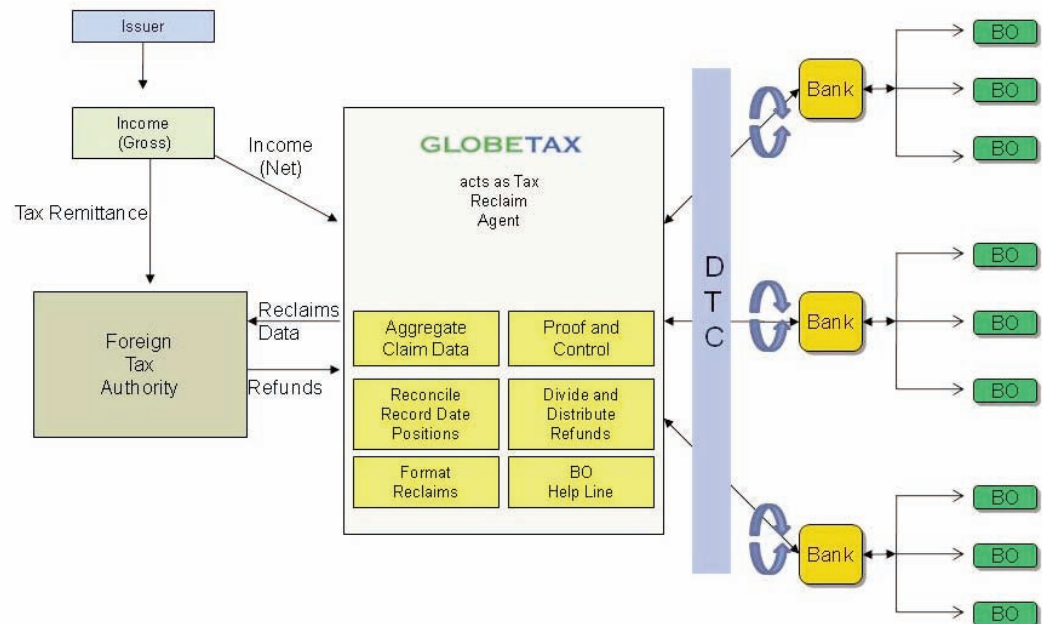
Issuer

Income (Gross)

Tax Remittance

Income (Net)

Foreign Tax Authority

Reclaims Data

Refunds

GLOBETAX

acts as Tax Reclaim Agent

Aggregate Claim Data

Proof and Control

Reconcile Record Date Positions

Divide and Distribute Refunds

Format Reclaims

BO Help Line

D T C

Bank

BO

BO

BO

Bank

BO

BO

BO

Bank

BO

BO

BO